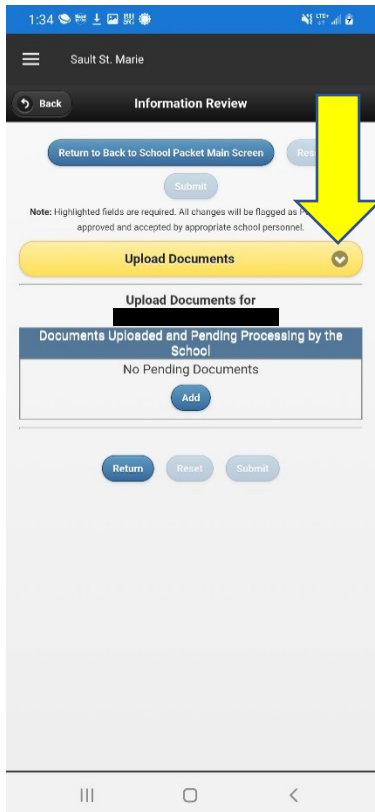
1:34

Sault St. Marie

Back

Information Review

Return to Back to School Packet Main Screen

Res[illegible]

Submit

Note: Highlighted fields are required. All changes will be flagged as P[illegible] approved and accepted by appropriate school personnel.

Upload Documents

Upload Documents for

Documents Uploaded and Pending Processing by the School

No Pending Documents

Add

Return

Reset

Submit